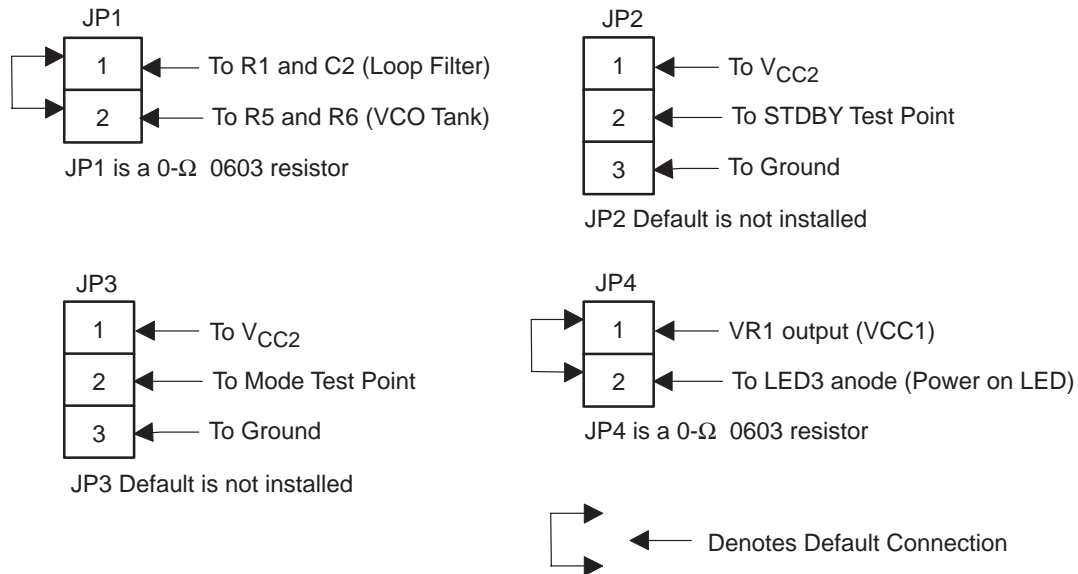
JP1

1 To R1 and C2 (Loop Filter)

2 To R5 and R6 (VCO Tank)

JP1 is a 0-Ω 0603 resistor

JP2

1 To $V_{CC2}$

2 To STDBY Test Point

3 To Ground

JP2 Default is not installed

JP3

1 To $V_{CC2}$

2 To Mode Test Point

3 To Ground

JP3 Default is not installed

JP4

1 VR1 output (VCC1)

2 To LED3 anode (Power on LED)

JP4 is a 0-Ω 0603 resistor

Denotes Default Connection